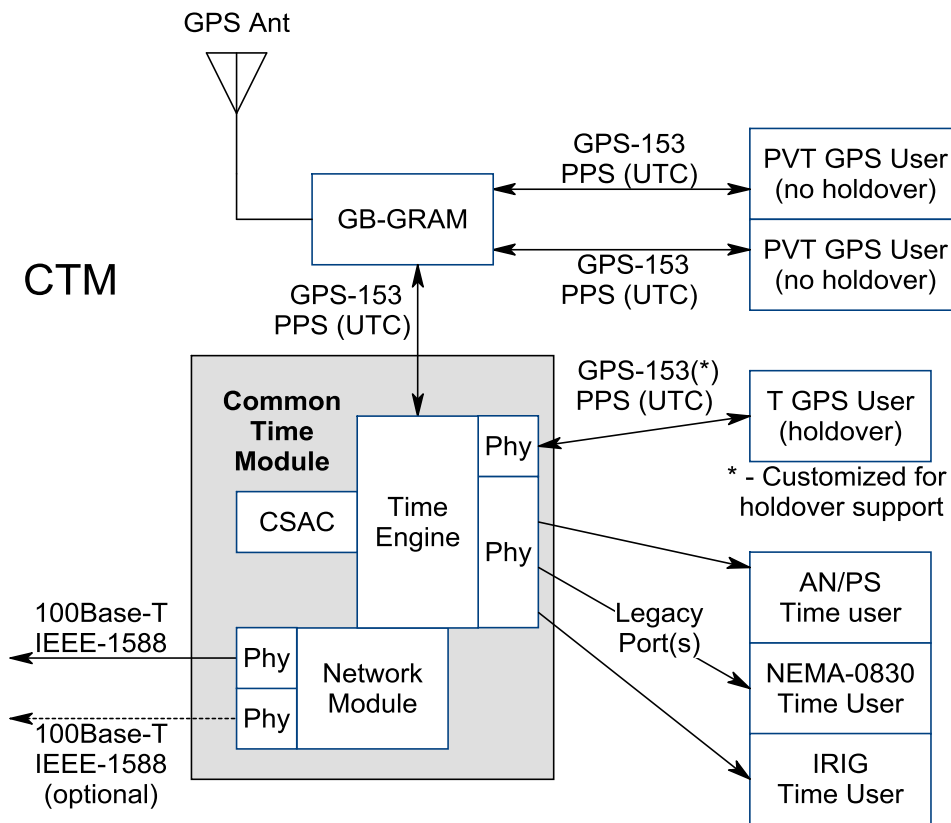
GPS Ant

GPS-153
PPS (UTC)

PVT GPS User
(no holdover)

GB-GRAM

PVT GPS User
(no holdover)

GPS-153
PPS (UTC)

CTM

GPS-153
PPS (UTC)

GPS-153(*)
PPS (UTC)

T GPS User
(holdover)

* - Customized for holdover support

Common Time Module

Phy

CSAC

Time Engine

Phy

AN/PS
Time user

Legacy Port(s)

100Base-T
IEEE-1588

Phy

Network Module

NEMA-0830
Time User

Phy

100Base-T
IEEE-1588
(optional)

IRIG
Time User